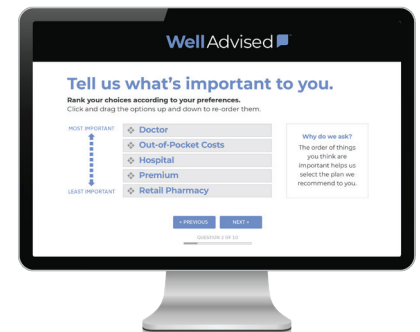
WellAdvised

Tell us what's important to you.

Rank your choices according to your preferences.
Click and drag the options up and down to re-order them.

MOST IMPORTANT

Doctor

Out-of-Pocket Costs

Hospital

Premium

Retail Pharmacy

LEAST IMPORTANT

Why do we ask?

The order of things you think are important helps us select the plan we recommend to you.

« PREVIOUS

NEXT »

QUESTION 2 OF 10